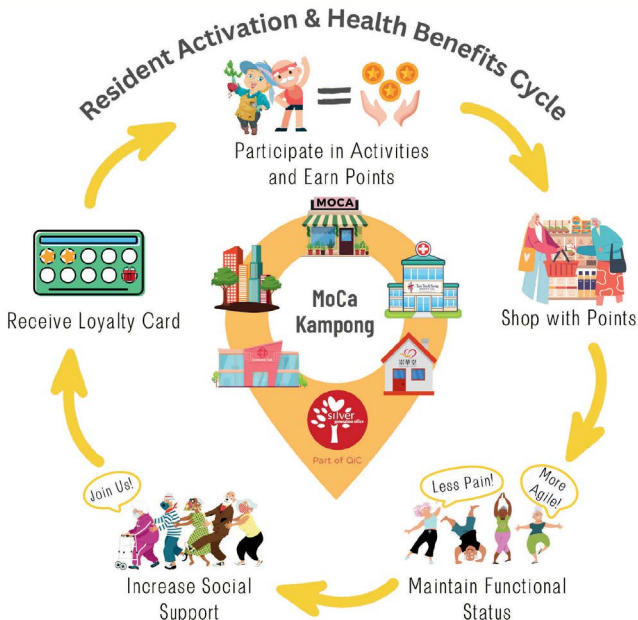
Resident Activation & Health Benefits Cycle

Participate in Activities and Earn Points

Shop with Points

MOCA

MoCa Kampong

silver

Part of QiC

Receive Loyalty Card

Less Pain!

More Agile!

Maintain Functional Status

Join Us!

Increase Social Support